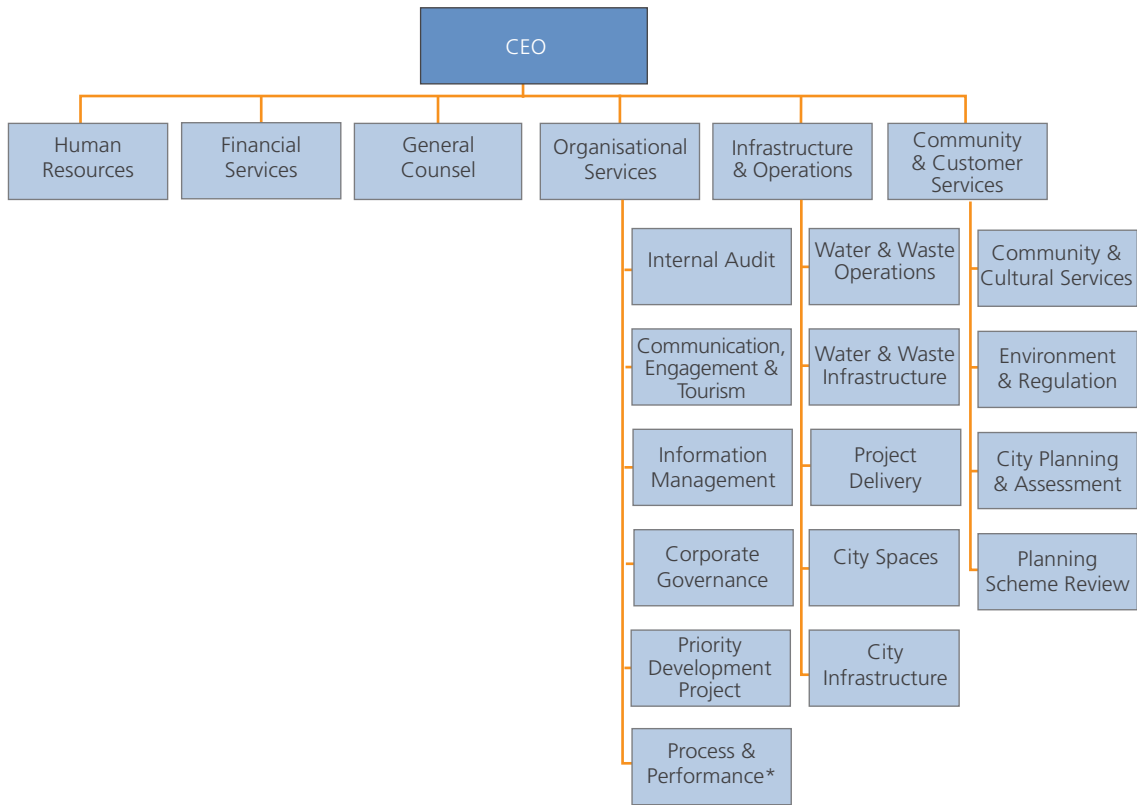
CEO

Human Resources

Financial Services

General Counsel

Organisational Services

Infrastructure & Operations

Community & Customer Services

Internal Audit

Communication, Engagement & Tourism

Information Management

Corporate Governance

Priority Development Project

Process & Performance*

Water & Waste Operations

Water & Waste Infrastructure

Project Delivery

City Spaces

City Infrastructure

Community & Cultural Services

Environment & Regulation

City Planning & Assessment

Planning Scheme Review